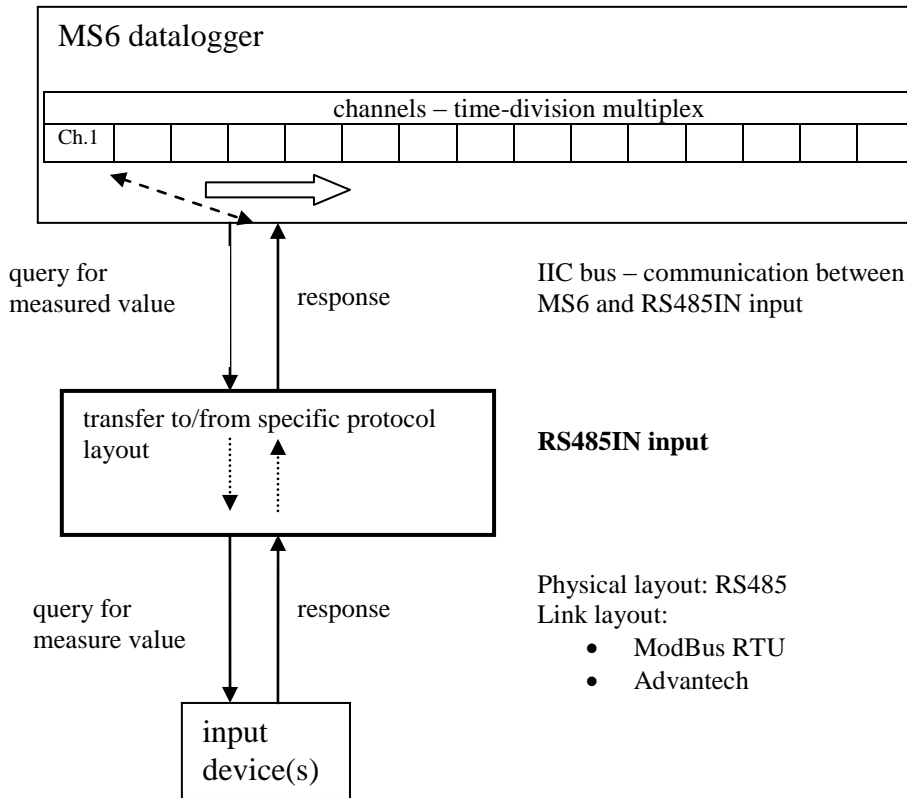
MS6 datalogger

channels – time-division multiplex

Ch.1

query for measured value

response

IIC bus – communication between MS6 and RS485IN input

transfer to/from specific protocol layout

**RS485IN input**

query for measure value

response

Physical layout: RS485
Link layout:
- ModBus RTU
- Advantech

input device(s)